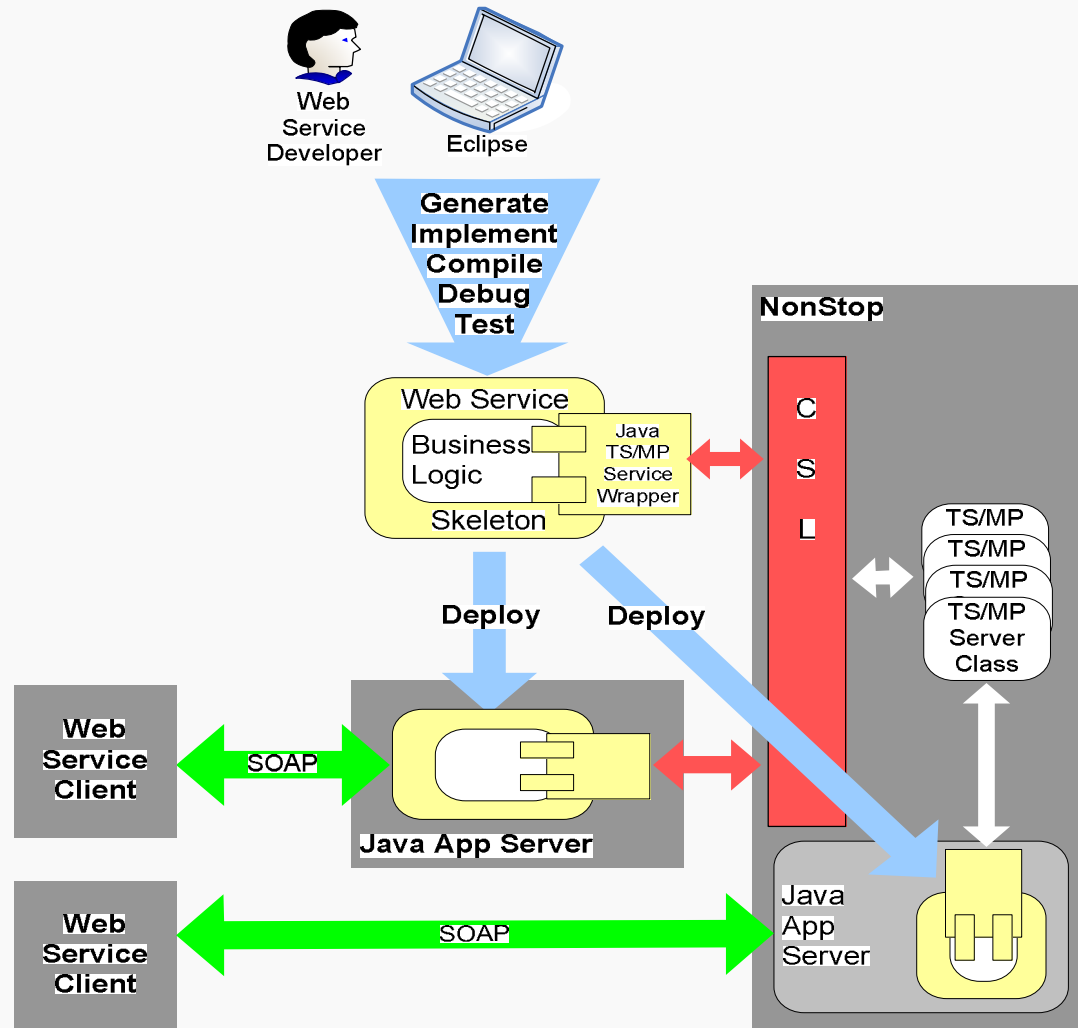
Web Service Developer

Eclipse

Generate
Implement
Compile
Debug
Test

NonStop

Web Service

Business Logic

Java TS/MP Service Wrapper

Skeleton

C
S
L

TS/MP
TS/MP
TS/MP
TS/MP
Server Class

Deploy

Deploy

Web Service Client

SOAP

Java App Server

Web Service Client

SOAP

Java App Server